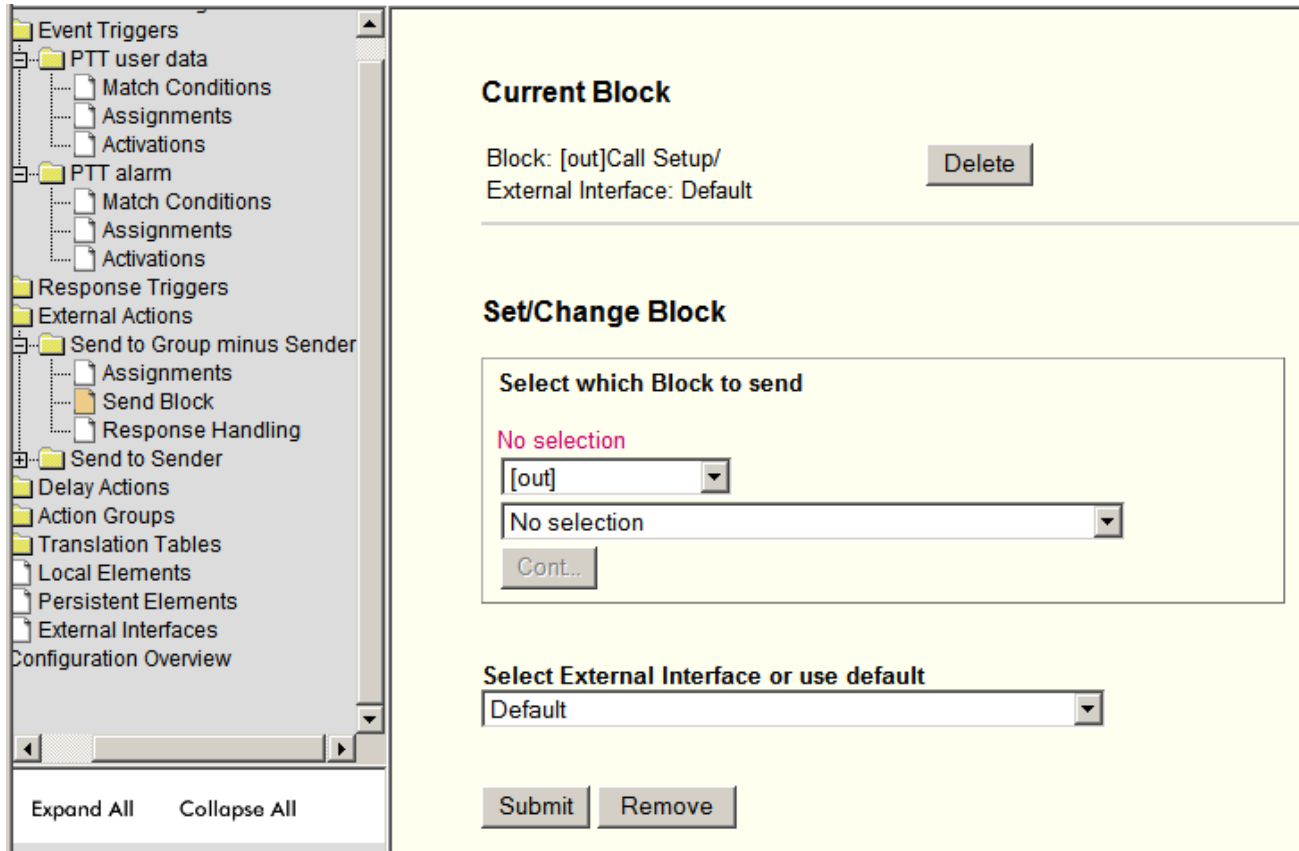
Event Triggers
PTT user data
Match Conditions
Assignments
Activations
PTT alarm
Match Conditions
Assignments
Activations
Response Triggers
External Actions
Send to Group minus Sender
Assignments
Send Block
Response Handling
Send to Sender
Delay Actions
Action Groups
Translation Tables
Local Elements
Persistent Elements
External Interfaces
Configuration Overview

Expand All Collapse All

Current Block

Block: [out]Call Setup/
External Interface: Default

Delete

Set/Change Block

Select which Block to send

No selection

[out]

No selection

Cont...

Select External Interface or use default

Default

Submit Remove